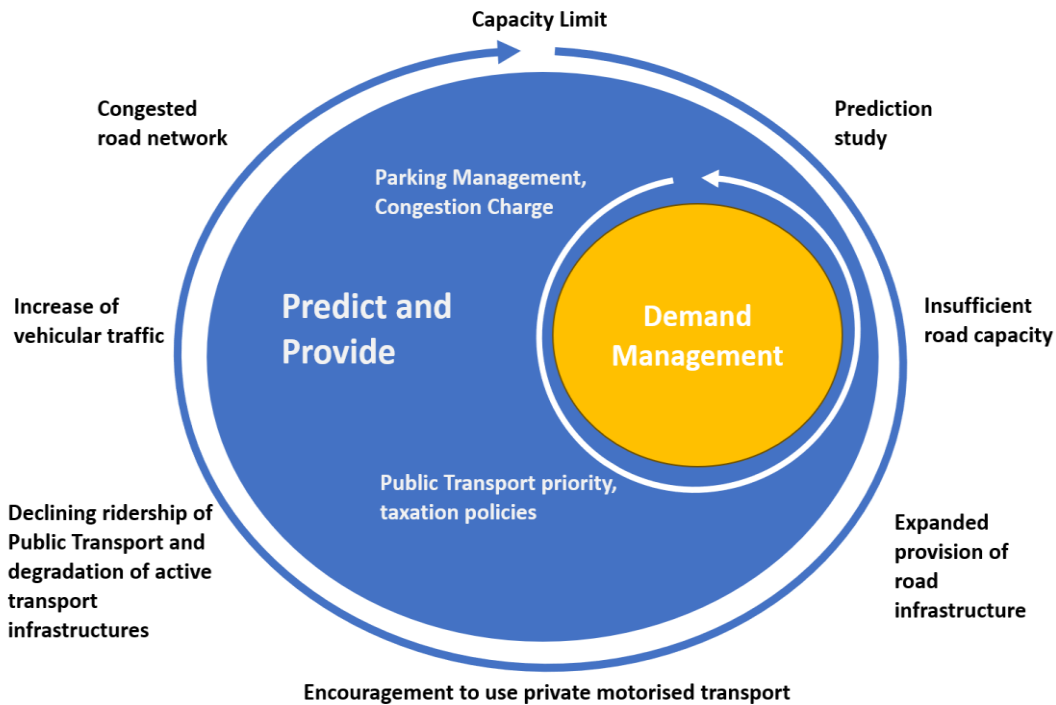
Capacity Limit

Prediction study

Insufficient road capacity

Expanded provision of road infrastructure

Encouragement to use private motorised transport

Declining ridership of Public Transport and degradation of active transport infrastructures

Increase of vehicular traffic

Congested road network

Parking Management, Congestion Charge

Predict and Provide

Demand Management

Public Transport priority, taxation policies